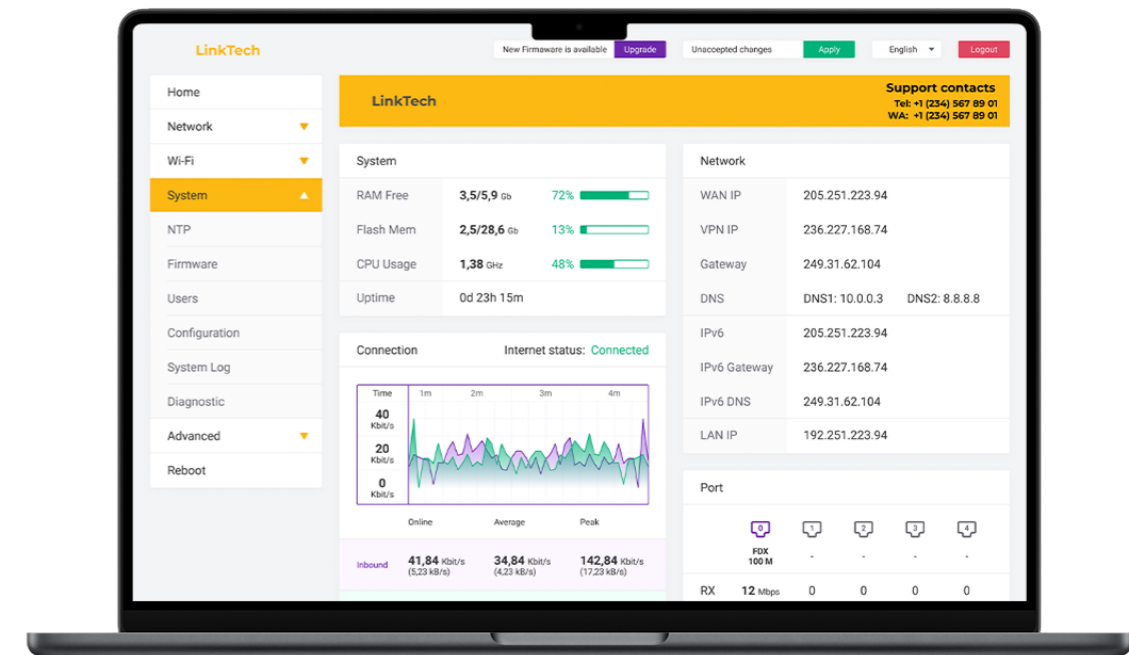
LinkTech

New Firmaware is available Upgrade

Unaccepted changes Apply

English

Logout

Home
Network
Wi-Fi
System
NTP
Firmware
Users
Configuration
System Log
Diagnostic
Advanced
Reboot

LinkTech

Support contacts
Tel: +1 (234) 567 89 01
WA: +1 (234) 567 89 01

System

| | | |
|---|---|---|
| RAM Free | 3,5/5,9 Gb | 72% |
| Flash Mem | 2,5/28,6 Gb | 13% |
| CPU Usage | 1,38 GHz | 48% |
| Uptime | 0d 23h 15m | |

Network

| | |
|---|---|
| WAN IP | 205.251.223.94 |
| VPN IP | 236.227.168.74 |
| Gateway | 249.31.62.104 |
| DNS | DNS1: 10.0.0.3 DNS2: 8.8.8.8 |
| IPv6 | 205.251.223.94 |
| IPv6 Gateway | 236.227.168.74 |
| IPv6 DNS | 249.31.62.104 |
| LAN IP | 192.251.223.94 |

Connection Internet status: Connected

Time 1m 2m 3m 4m
40 Kbit/s
20 Kbit/s
0 Kbit/s

Online Average Peak

Inbound 41,84 Kbit/s (5,23 kB/s) 34,84 Kbit/s (4,23 kB/s) 142,84 Kbit/s (17,23 kB/s)

Port

0 1 2 3 4
FDX 100 M - - - -

RX 12 Mbps 0 0 0 0